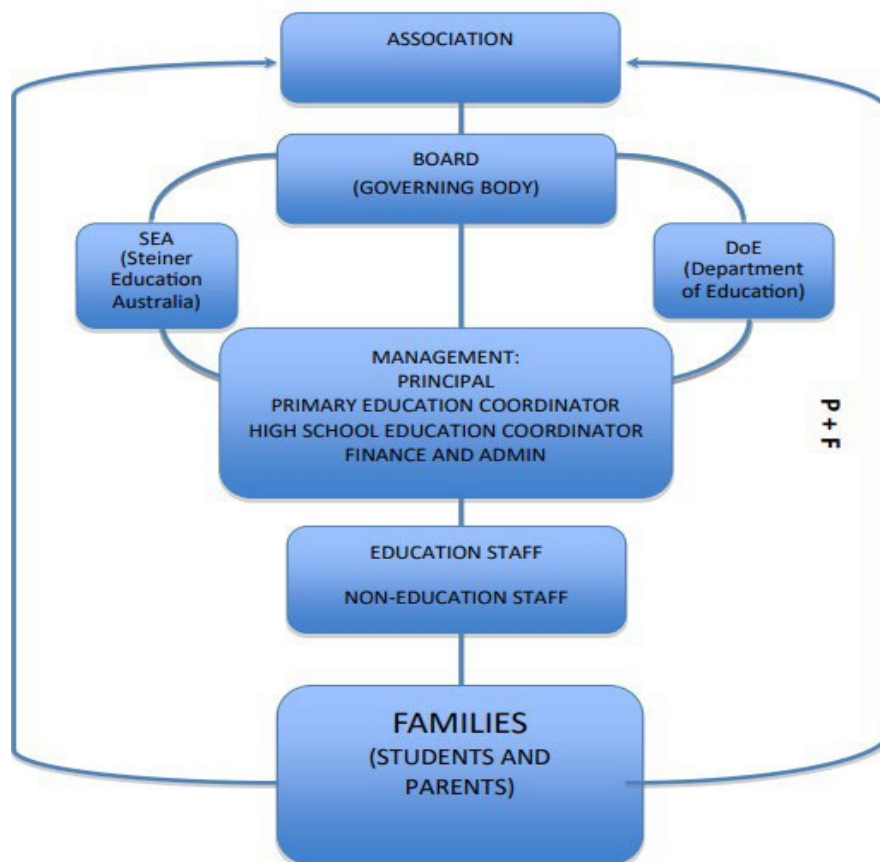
ASSOCIATION

BOARD
(GOVERNING BODY)

SEA
(Steiner
Education
Australia)

DoE
(Department
of Education)

MANAGEMENT:
PRINCIPAL
PRIMARY EDUCATION COORDINATOR
HIGH SCHOOL EDUCATION COORDINATOR
FINANCE AND ADMIN

P + F

EDUCATION STAFF

NON-EDUCATION STAFF

FAMILIES
(STUDENTS AND
PARENTS)